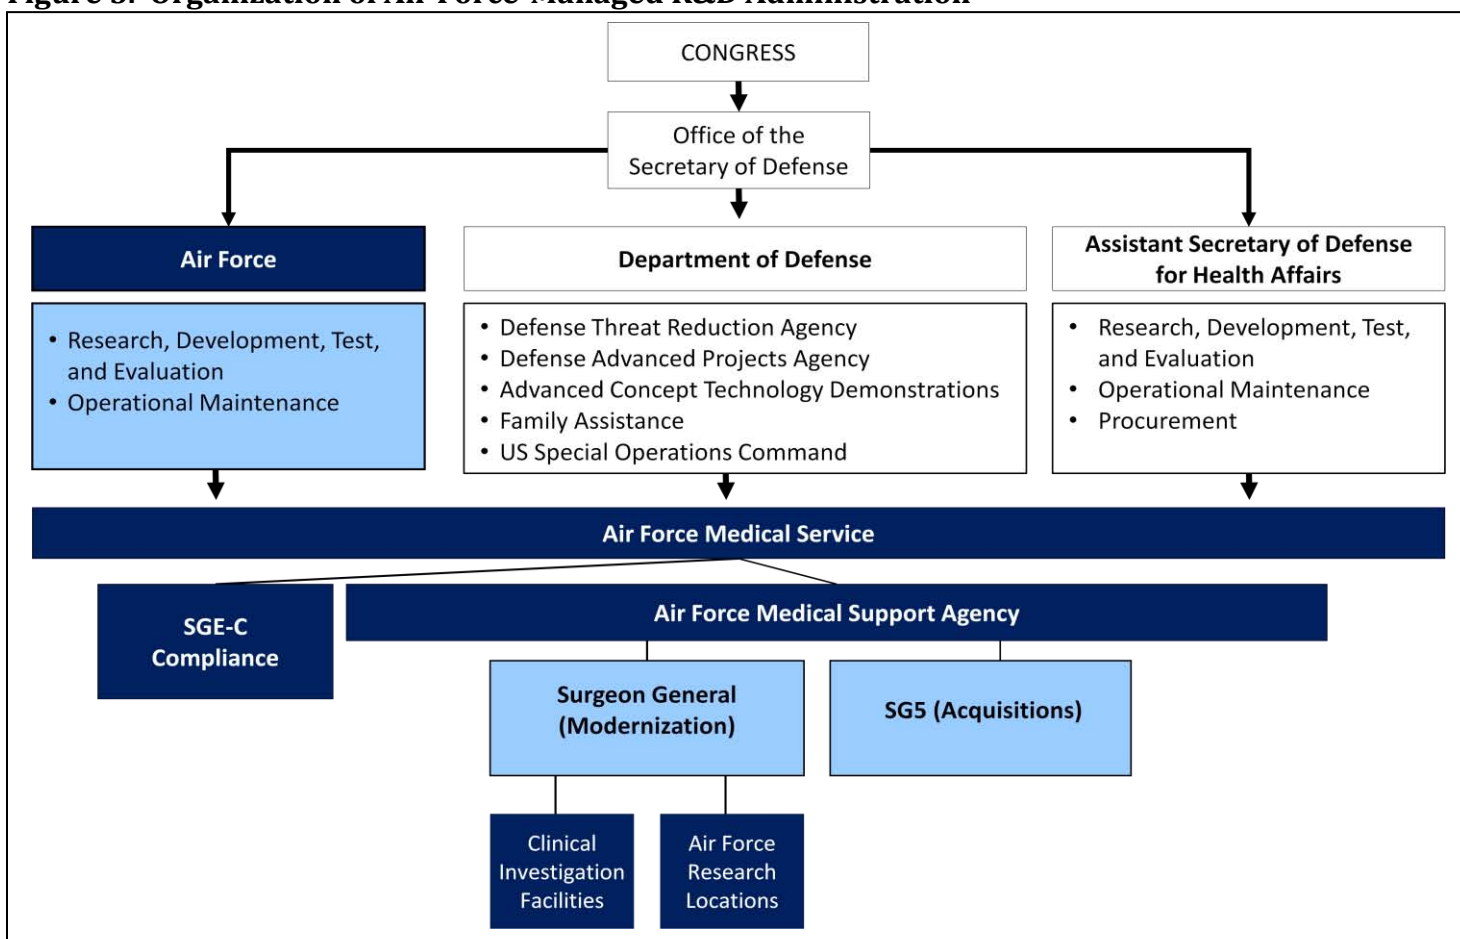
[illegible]

CONGRESS

Office of the Secretary of Defense

Air Force

Department of Defense

Assistant Secretary of Defense for Health Affairs

• Research, Development, Test, and Evaluation
• Operational Maintenance

• Defense Threat Reduction Agency
• Defense Advanced Projects Agency
• Advanced Concept Technology Demonstrations
• Family Assistance
• US Special Operations Command

• Research, Development, Test, and Evaluation
• Operational Maintenance
• Procurement

Air Force Medical Service

SGE-C Compliance

Air Force Medical Support Agency

Surgeon General (Modernization)

SG5 (Acquisitions)

Clinical Investigation Facilities

Air Force Research Locations